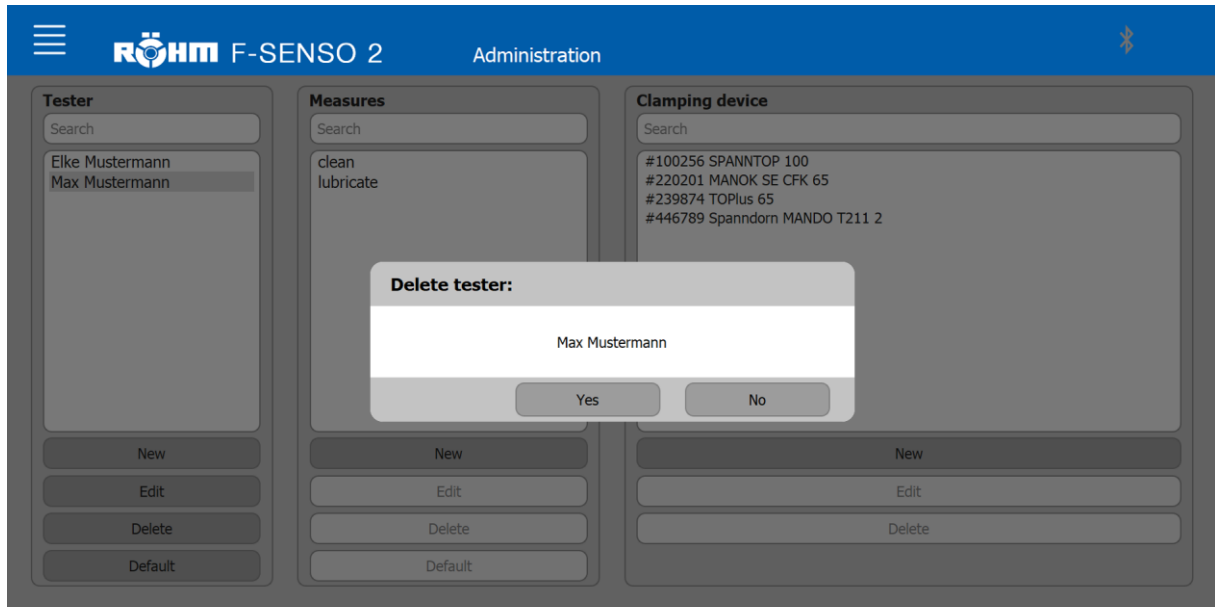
RÖHM F-SENSO 2 Administration

Tester
Search
Elke Mustermann
Max Mustermann
New
Edit
Delete
Default

Measures
Search
clean
lubricate
New
Edit
Delete
Default

Clamping device
Search
#100256 SPANNTOP 100
#220201 MANOK SE CFK 65
#239874 TOPlus 65
#446789 Spanndorn MANDO T211 2
New
Edit
Delete

Delete tester:
Max Mustermann
Yes
No